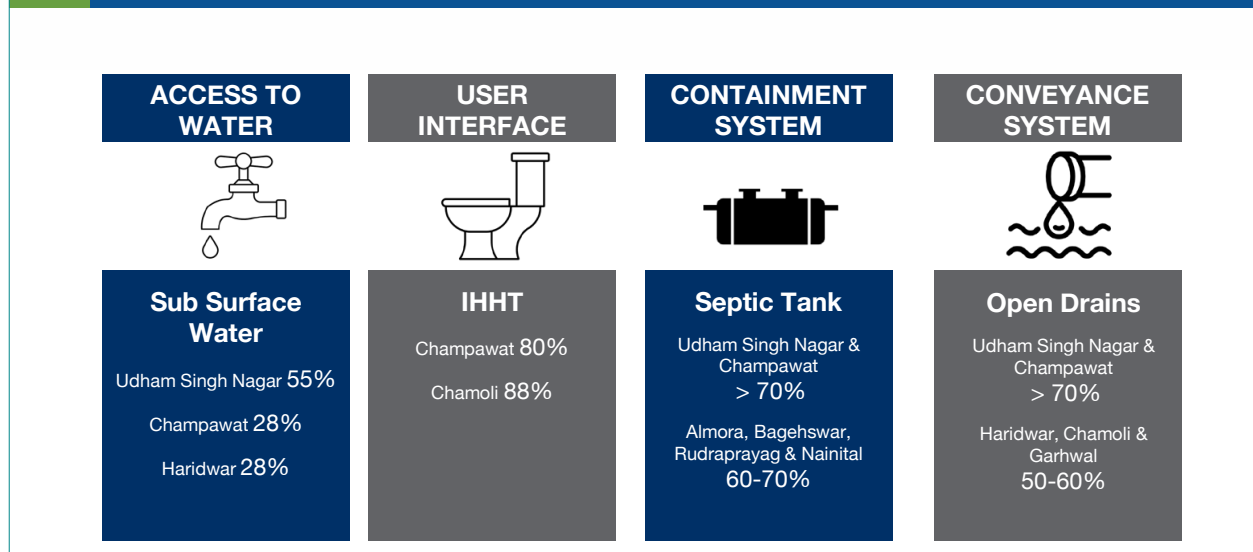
ACCESS TO WATER

Sub Surface Water

Udham Singh Nagar 55%

Champawat 28%

Haridwar 28%

USER INTERFACE

IHHT

Champawat 80%

Chamoli 88%

CONTAINMENT SYSTEM

Septic Tank

Udham Singh Nagar & Champawat > 70%

Almora, Bageshwar, Rudraprayag & Nainital 60-70%

CONVEYANCE SYSTEM

Open Drains

Udham Singh Nagar & Champawat > 70%

Haridwar, Chamoli & Garhwal 50-60%